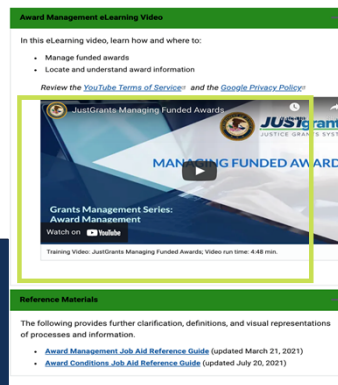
Award Management eLearning Video

In this eLearning video, learn how and where to:

- Manage funded awards
- Locate and understand award information

Review the YouTube Terms of Service and the Google Privacy Policy

JustGrants Managing Funded Awards

JUSTgran

JUSTICE GRANTS SYST

MANAGING FUNDED AWARD

Grants Management Series: Award Management

Watch on YouTube

Training Video: JustGrants Managing Funded Awards; Video run time: 4:48 min.

Reference Materials

The following provides further clarification, definitions, and visual representations of processes and information.

- Award Management Job Aid Reference Guide (updated March 21, 2021)
- Award Conditions Job Aid Reference Guide (updated July 20, 2021)